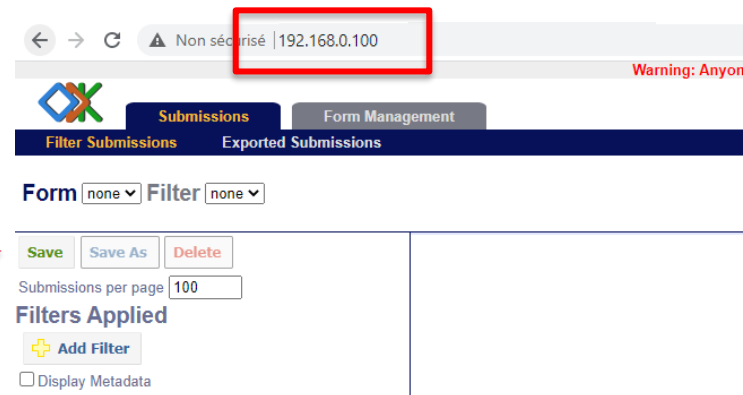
Non sécurisé | 192.168.0.100

Warning: Anyon

Submissions
Form Management

Filter Submissions
Exported Submissions

Form none Filter none

Save
Save As
Delete

Submissions per page 100

Filters Applied

Add Filter

Display Metadata